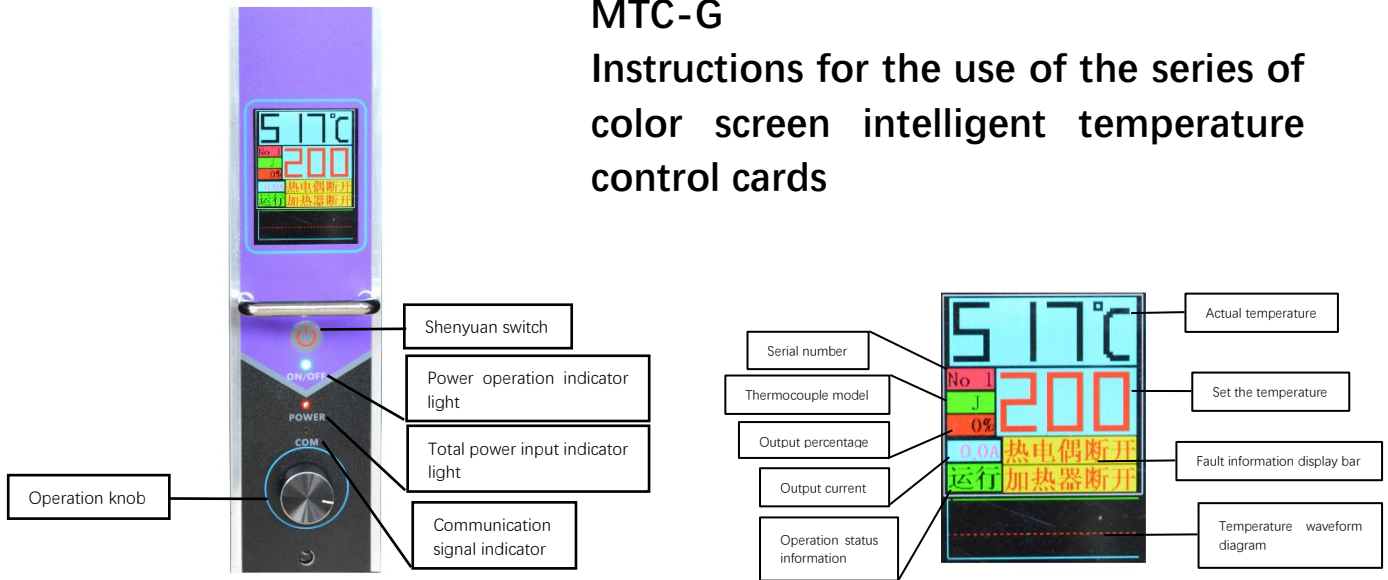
MTC-G

Instructions for the use of the series of color screen intelligent temperature control cards

517℃
No 1
J
0%
0.0A
200
热电偶断开
运行
加热器断开

ON/OFF
POWER
COM

Shenyuan switch

Power operation indicator light

Total power input indicator light

Operation knob

Communication signal indicator

Actual temperature

Serial number

Thermocouple model

Set the temperature

Output percentage

Fault information display bar

Output current

Operation status information

Temperature waveform diagram